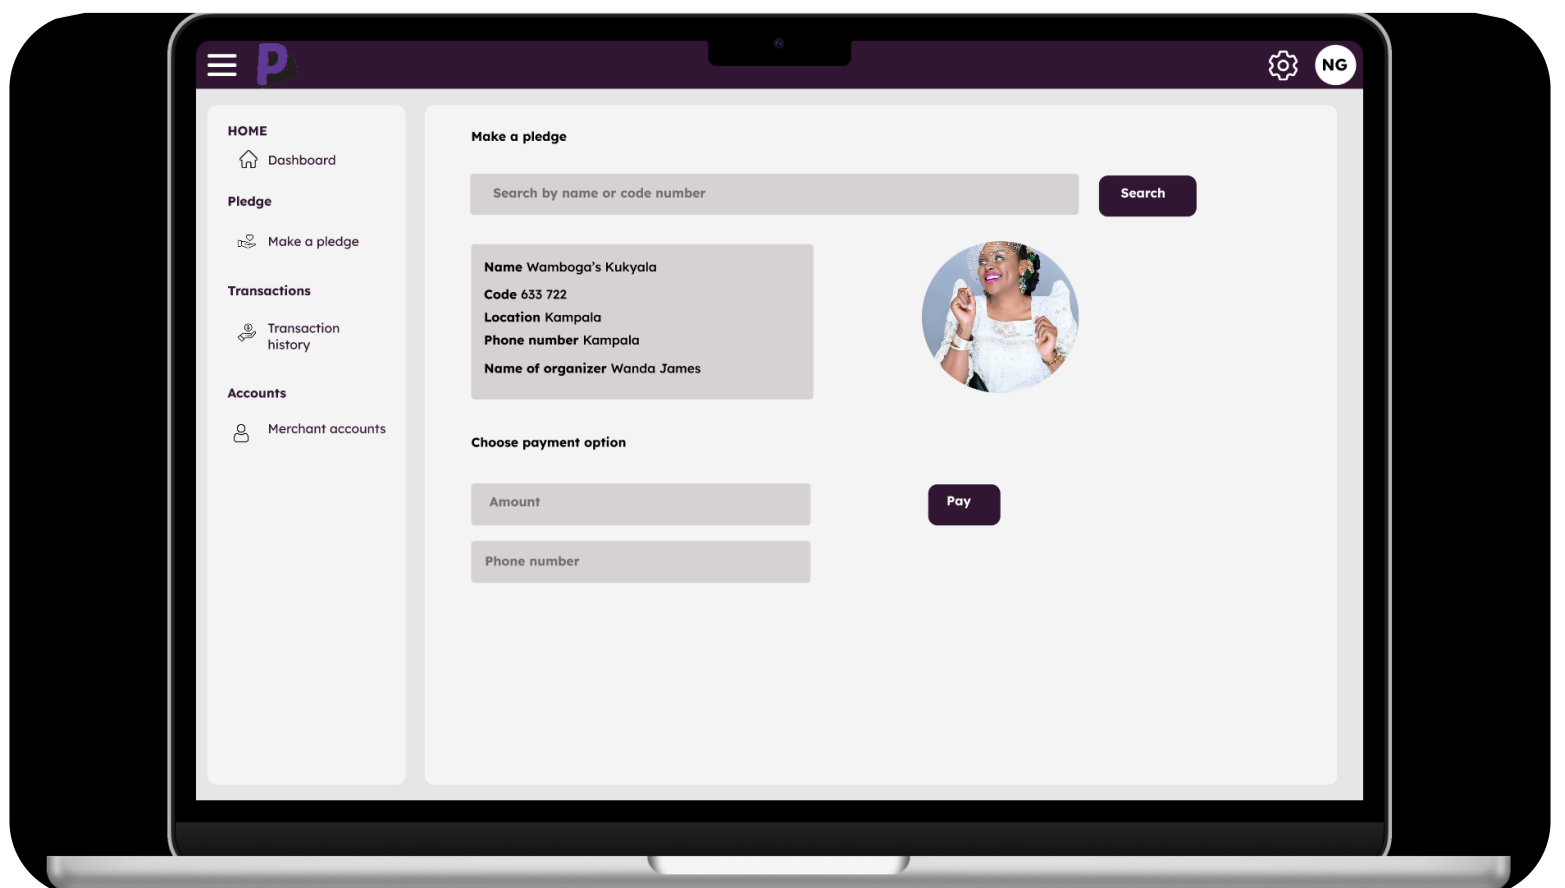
P

NG

HOME

Dashboard

Pledge

Make a pledge

Transactions

Transaction history

Accounts

Merchant accounts

Make a pledge

Search by name or code number

Search

Name Wamboga's Kukyala

Code 633 722

Location Kampala

Phone number Kampala

Name of organizer Wanda James

Choose payment option

Amount

Pay

Phone number